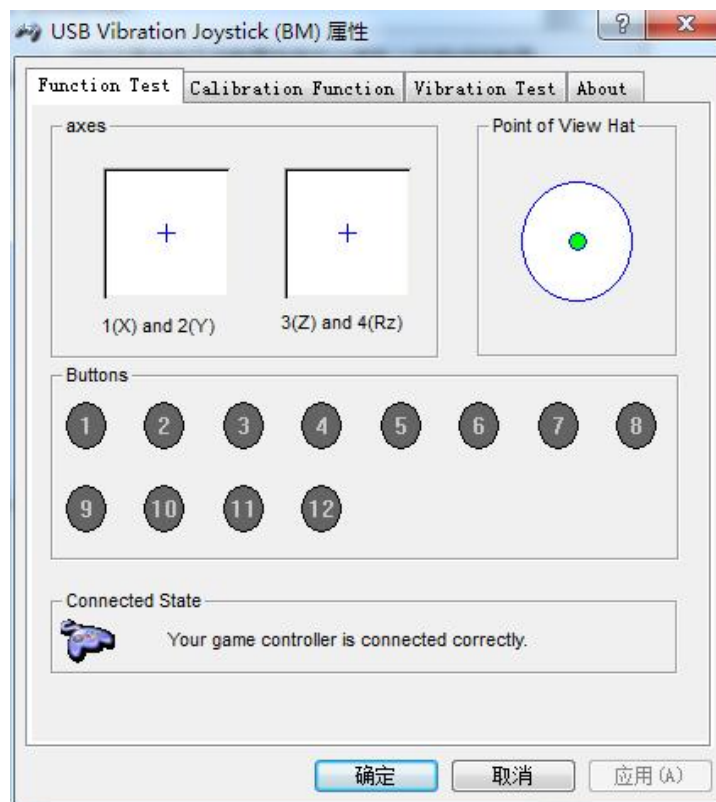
USB Vibration Joystick (BM) 属性

?

X

Function Test | Calibration Function | Vibration Test | About

axes

+

+

1(X) and 2(Y)

3(Z) and 4(Rz)

Point of View Hat

Buttons

1 2 3 4 5 6 7 8

9 10 11 12

Connected State

Your game controller is connected correctly.

确定

取消

应用 (A)